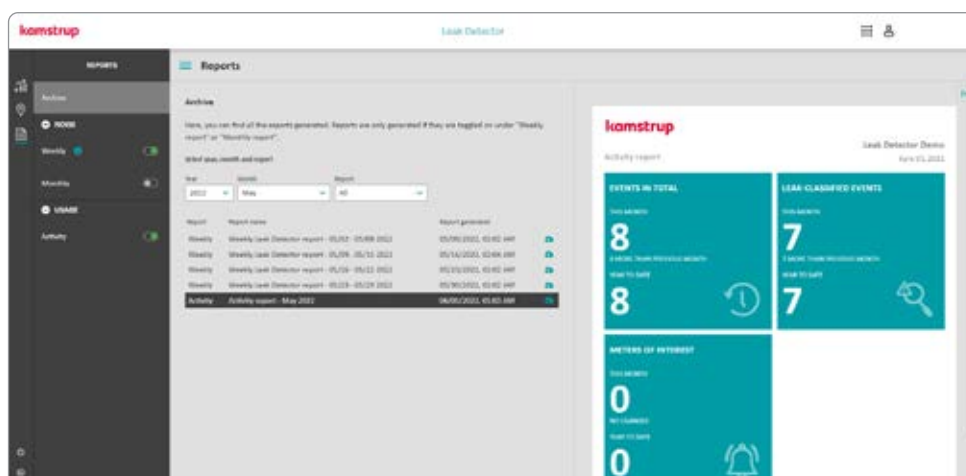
kamstrup

Leak Detector

REPORTS

Archive

NOISE

Weekly

Monthly

USAGE

Activity

Reports

Archive

Here, you can find all the reports generated. Reports are only generated if they are toggled on under "Weekly report" or "Monthly report".

Select year, month and report

Year
2022

Month
May

Report
All

| Report | Report name | Report generation |
|---|---|---|
| Weekly | Weekly Leak Detector report - 05/02 - 05/08 2022 | 05/09/2022, 02:02 AM |
| Weekly | Weekly Leak Detector report - 05/09 - 05/15 2022 | 05/16/2022, 02:04 AM |
| Weekly | Weekly Leak Detector report - 05/16 - 05/22 2022 | 05/23/2022, 02:02 AM |
| Weekly | Weekly Leak Detector report - 05/23 - 05/29 2022 | 05/30/2022, 02:02 AM |
| Activity | Activity report - May 2022 | 06/01/2022, 05:02 AM |

kamstrup

Activity report

Leak Detector Demo
June 01 2022

EVENTS IN TOTAL
THIS MONTH
8
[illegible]
YEAR TO DATE
8

LEAK CLASSIFIED EVENTS
THIS MONTH
7
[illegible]
YEAR TO DATE
7

METERS OF INTEREST
THIS MONTH
0
NO CHANGES
YEAR TO DATE
0